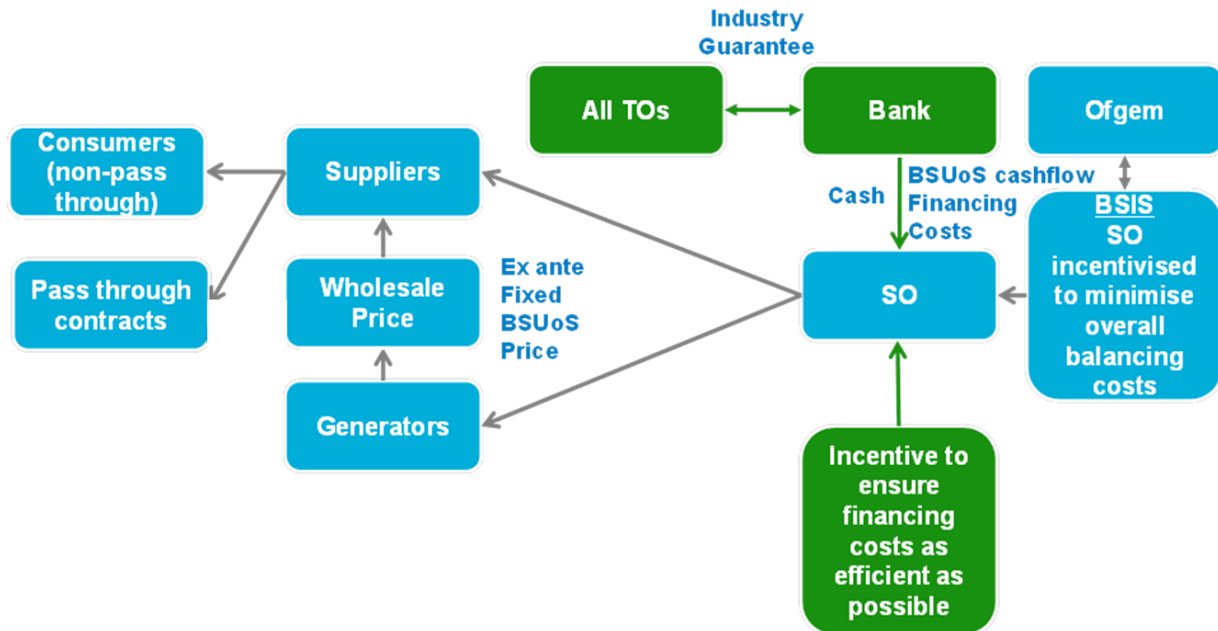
Industry Guarantee

All TOs

Bank

Ofgem

Consumers (non-pass through)

Suppliers

Cash

BSUoS cashflow Financing Costs

BSIS
SO incentivised to minimise overall balancing costs

Pass through contracts

Wholesale Price

Ex ante Fixed BSUoS Price

SO

Generators

Incentive to ensure financing costs as efficient as possible